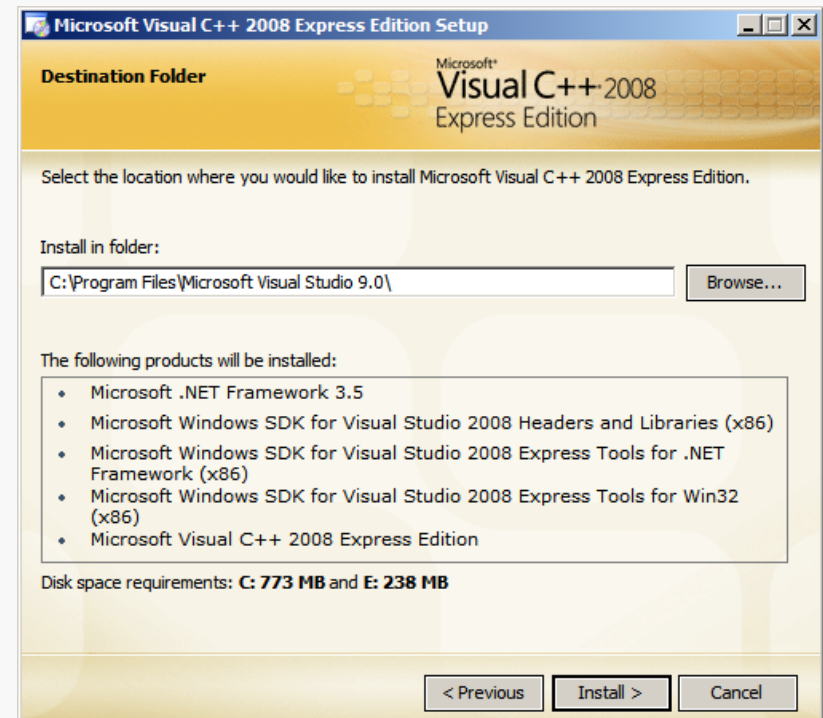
Microsoft Visual C++ 2008 Express Edition Setup

Destination Folder

Microsoft® Visual C++ 2008 Express Edition

Select the location where you would like to install Microsoft Visual C++ 2008 Express Edition.

Install in folder:

C:\Program Files\Microsoft Visual Studio 9.0\

Browse...

The following products will be installed:

- Microsoft .NET Framework 3.5
- Microsoft Windows SDK for Visual Studio 2008 Headers and Libraries (x86)
- Microsoft Windows SDK for Visual Studio 2008 Express Tools for .NET Framework (x86)
- Microsoft Windows SDK for Visual Studio 2008 Express Tools for Win32 (x86)
- Microsoft Visual C++ 2008 Express Edition

Disk space requirements: **C: 773 MB** and **E: 238 MB**

< Previous Install > Cancel